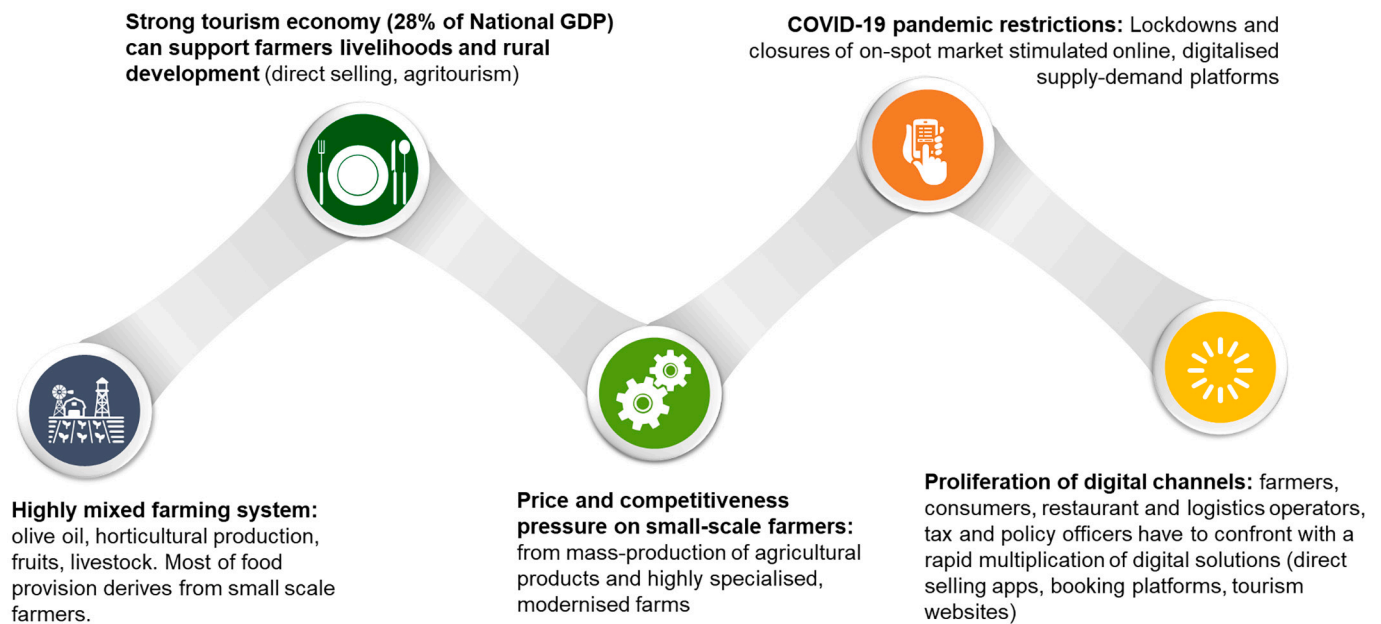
**Highly mixed farming system:** olive oil, horticultural production, fruits, livestock. Most of food provision derives from small scale farmers.

**Strong tourism economy (28% of National GDP) can support farmers livelihoods and rural development** (direct selling, agritourism)

**Price and competitiveness pressure on small-scale farmers:** from mass-production of agricultural products and highly specialised, modernised farms

**COVID-19 pandemic restrictions:** Lockdowns and closures of on-spot market stimulated online, digitalised supply-demand platforms

**Proliferation of digital channels:** farmers, consumers, restaurant and logistics operators, tax and policy officers have to confront with a rapid multiplication of digital solutions (direct selling apps, booking platforms, tourism websites)